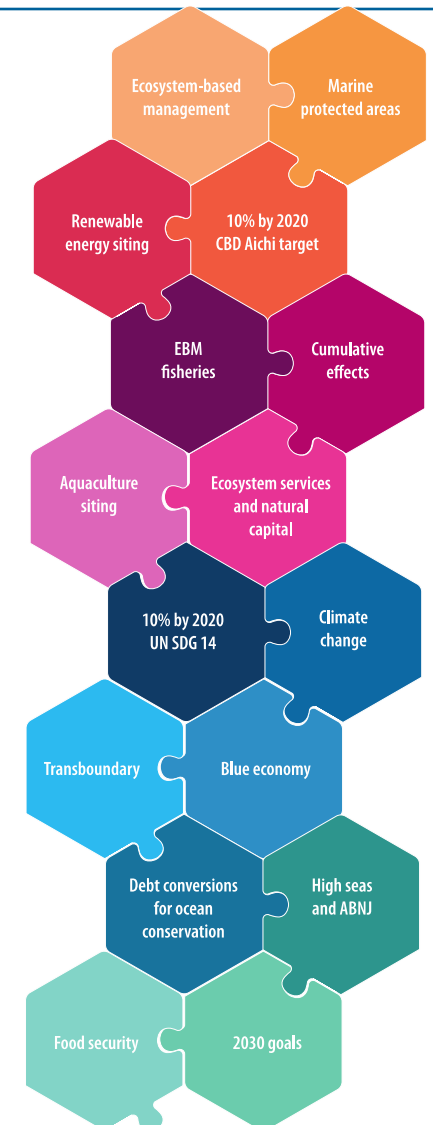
Ecosystem-based management

Marine protected areas

Renewable energy siting

10% by 2020 CBD Aichi target

EBM fisheries

Cumulative effects

Aquaculture siting

Ecosystem services and natural capital

10% by 2020 UN SDG 14

Climate change

Transboundary

Blue economy

Debt conversions for ocean conservation

High seas and ABNJ

Food security

2030 goals